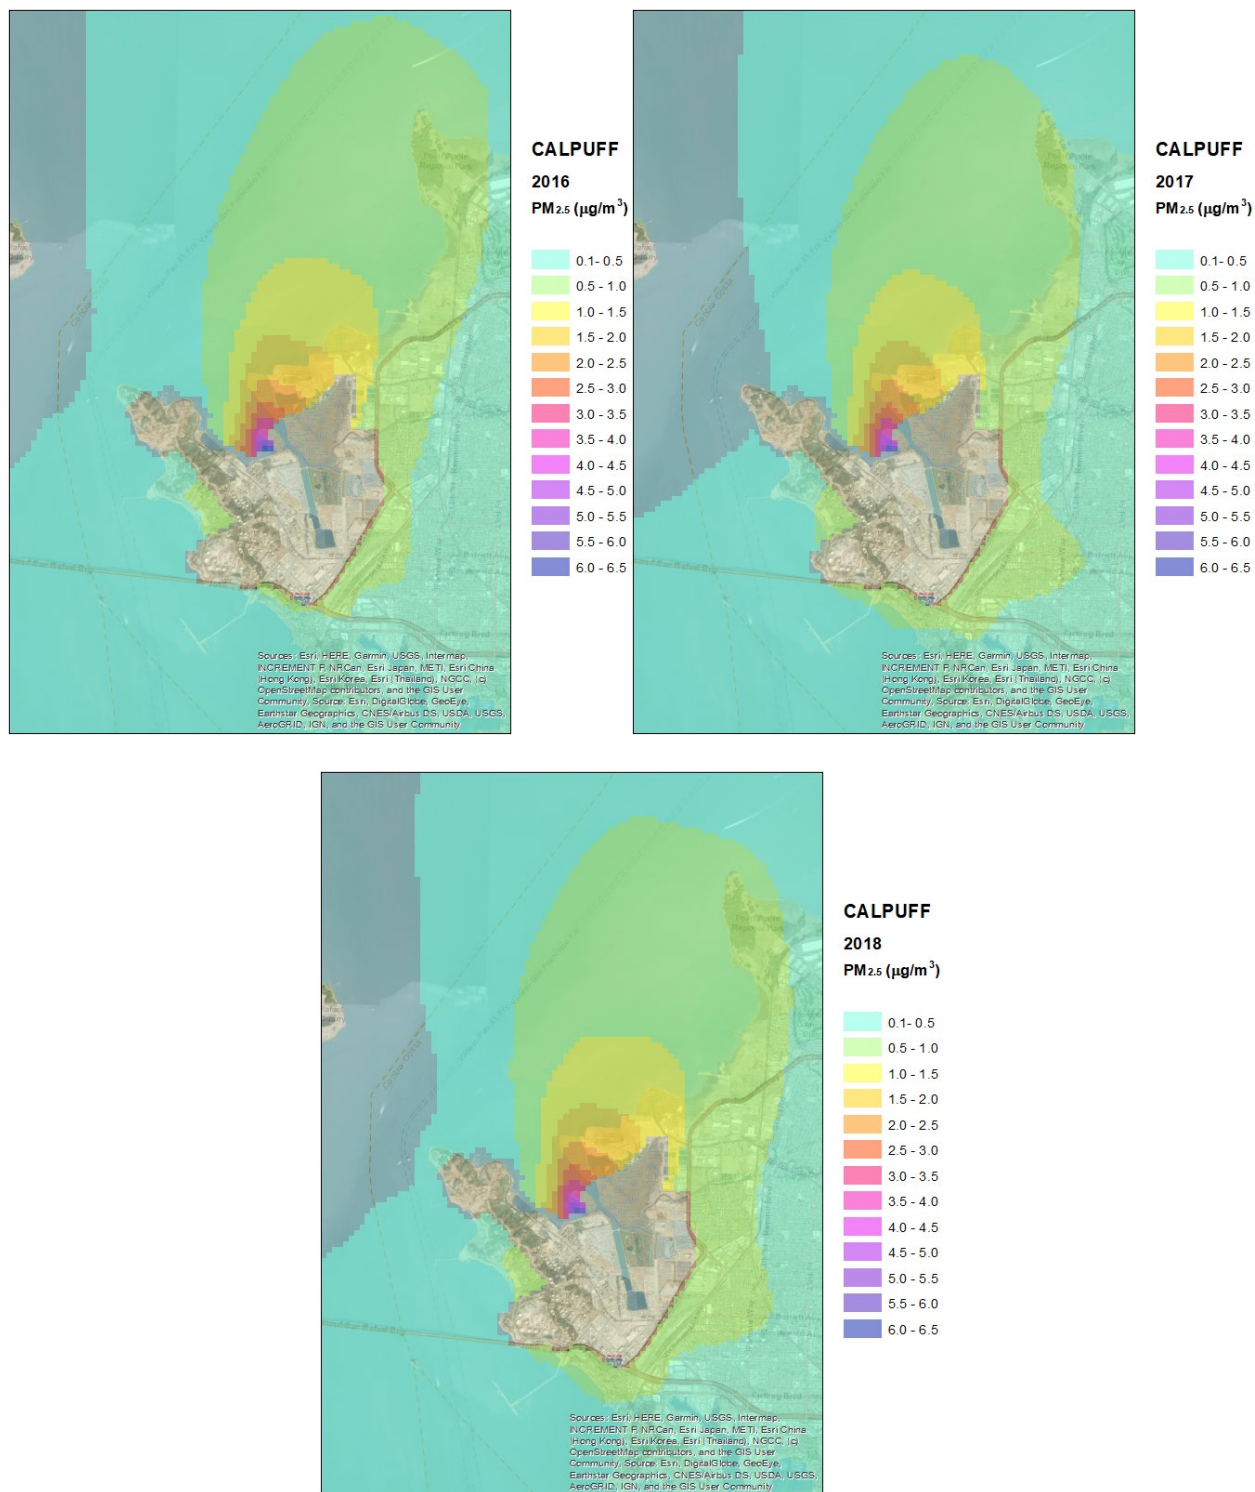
CALPUFF
2016
$PM_{2.5}$ ($\mu g/m^3$)

0.1- 0.5
0.5 - 1.0
1.0 - 1.5
1.5 - 2.0
2.0 - 2.5
2.5 - 3.0
3.0 - 3.5
3.5 - 4.0
4.0 - 4.5
4.5 - 5.0
5.0 - 5.5
5.5 - 6.0
6.0 - 6.5

Sources: Esri, HERE, Garmin, USGS, Intermap, INCREMENT P, NRCan, Esri Japan, METI, Esri China (Hong Kong), Esri Korea, Esri (Thailand), NGCC, (c) OpenStreetMap contributors, and the GIS User Community, Source: Esri, DigitalGlobe, GeoEye, Earthstar Geographics, CNES/Airbus DS, USDA, USGS, AeroGRID, IGN, and the GIS User Community

CALPUFF
2017
$PM_{2.5}$ ($\mu g/m^3$)

0.1- 0.5
0.5 - 1.0
1.0 - 1.5
1.5 - 2.0
2.0 - 2.5
2.5 - 3.0
3.0 - 3.5
3.5 - 4.0
4.0 - 4.5
4.5 - 5.0
5.0 - 5.5
5.5 - 6.0
6.0 - 6.5

Sources: Esri, HERE, Garmin, USGS, Intermap, INCREMENT P, NRCan, Esri Japan, METI, Esri China (Hong Kong), Esri Korea, Esri (Thailand), NGCC, (c) OpenStreetMap contributors, and the GIS User Community, Source: Esri, DigitalGlobe, GeoEye, Earthstar Geographics, CNES/Airbus DS, USDA, USGS, AeroGRID, IGN, and the GIS User Community

CALPUFF
2018
$PM_{2.5}$ ($\mu g/m^3$)

0.1- 0.5
0.5 - 1.0
1.0 - 1.5
1.5 - 2.0
2.0 - 2.5
2.5 - 3.0
3.0 - 3.5
3.5 - 4.0
4.0 - 4.5
4.5 - 5.0
5.0 - 5.5
5.5 - 6.0
6.0 - 6.5

Sources: Esri, HERE, Garmin, USGS, Intermap, INCREMENT P, NRCan, Esri Japan, METI, Esri China (Hong Kong), Esri Korea, Esri (Thailand), NGCC, (c) OpenStreetMap contributors, and the GIS User Community, Source: Esri, DigitalGlobe, GeoEye, Earthstar Geographics, CNES/Airbus DS, USDA, USGS, AeroGRID, IGN, and the GIS User Community